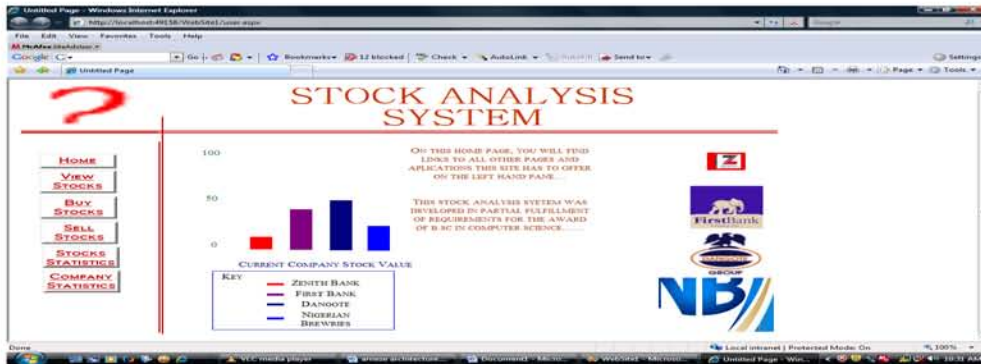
Untitled Page - Windows Internet Explorer

http://localhost:49158/WebSite1/user.aspx

File Edit View Favorites Tools Help

McAfee SiteAdvisor

Google G-

Go Bookmarks 12 blocked Check AutoLink AutoFill Send to

Settings

Untitled Page

Page Tools

STOCK ANALYSIS SYSTEM

HOME

VIEW STOCKS

BUY STOCKS

SELL STOCKS

STOCKS STATISTICS

COMPANY STATISTICS

100

50

0

CURRENT COMPANY STOCK VALUE

KEY

ZENITH BANK

FIRST BANK

DANGOTE

NIGERIAN BREWRIES

ON THIS HOME PAGE, YOU WILL FIND LINKS TO ALL OTHER PAGES AND APPLICATIONS THIS SITE HAS TO OFFER ON THE LEFT HAND PANE...

THIS STOCK ANALYSIS SYSTEM WAS DEVELOPED IN PARTIAL FULFILLMENT OF REQUIREMENTS FOR THE AWARD OF B.SC IN COMPUTER SCIENCE.......

Z

FirstBank

DANGOTE GROUP

NB

Done

Local intranet | Protected Mode: On

100%

VLC media player

Document1 - Micro...

WebSite1 - Microso...

Untitled Page - Win...

10:31 AM